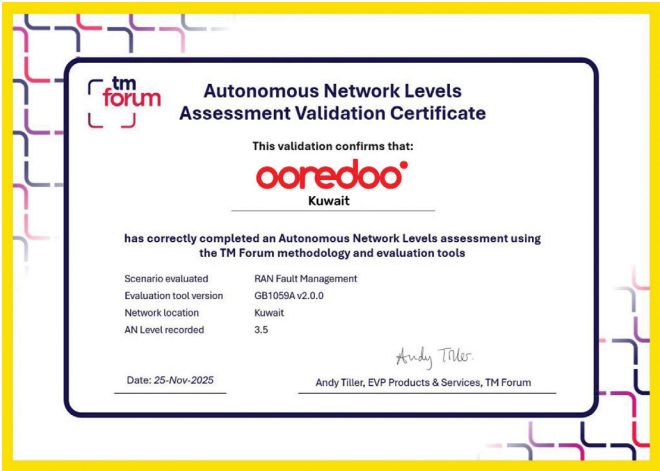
tm forum

Autonomous Network Levels Assessment Validation Certificate

This validation confirms that:

ooredoo

Kuwait

has correctly completed an Autonomous Network Levels assessment using the TM Forum methodology and evaluation tools

| | |
|---|---|
| Scenario evaluated | RAN Fault Management |
| Evaluation tool version | GB1059A v2.0.0 |
| Network location | Kuwait |
| AN Level recorded | 3.5 |

Date: 25-Nov-2025

Andy Tiller

Andy Tiller, EVP Products & Services, TM Forum